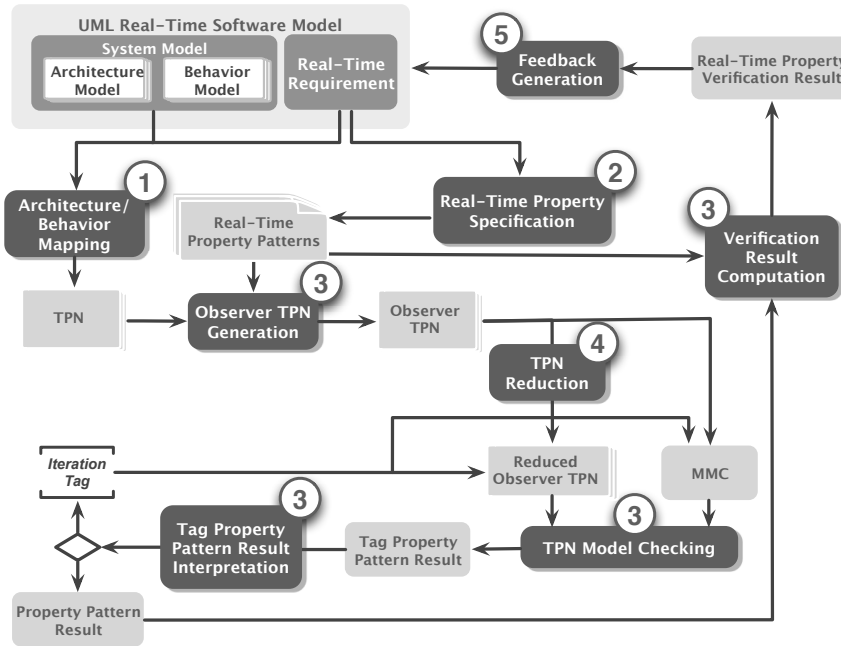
UML Real-Time Software Model

System Model

Architecture Model

Behavior Model

Real-Time Requirement

5

Feedback Generation

Real-Time Property Verification Result

1

Architecture/ Behavior Mapping

2

Real-Time Property Specification

Real-Time Property Patterns

3

Verification Result Computation

TPN

3

Observer TPN Generation

Observer TPN

4

TPN Reduction

Iteration Tag

Reduced Observer TPN

MMC

3

Tag Property Pattern Result Interpretation

Tag Property Pattern Result

3

TPN Model Checking

Property Pattern Result